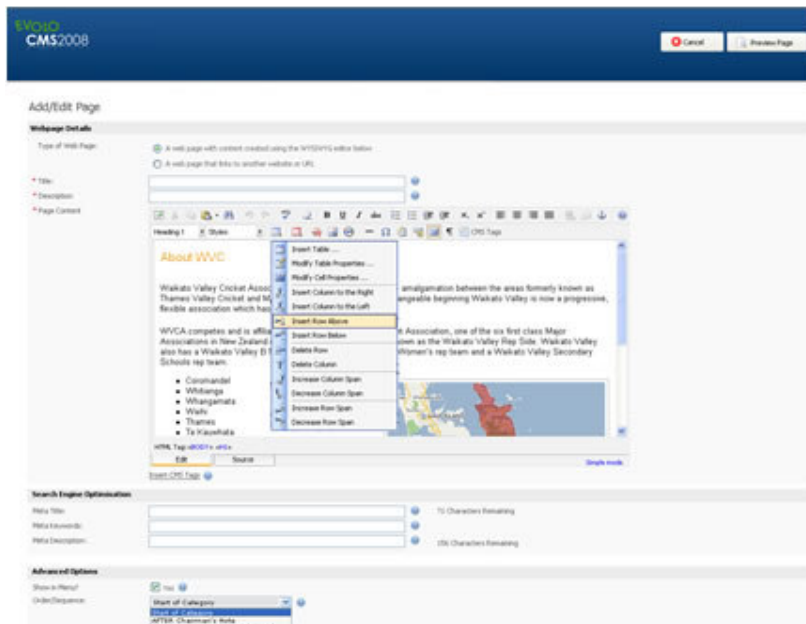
EVOLVO CMS2008

Cancel

Preview Page

Add/Edit Page

Webpage Details

Type of Web Page:

A web page with content created using the WYSIWYG editor below

A web page that links to another website or URL

* Title:

* Description:

* Page Content

Heading 1

Styles

CMS Tags

About WVC

Waikato Valley Cricket Assoc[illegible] amalgamation between the areas formerly known as Thames Valley Cricket and M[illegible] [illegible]ngeable beginning Waikato Valley is now a progressive, flexible association which has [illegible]

WVCA competes and is affilia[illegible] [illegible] Association, one of the six first class Major Associations in New Zealand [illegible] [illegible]own as the Waikato Valley Rep Side. Waikato Valley also has a Waikato Valley B T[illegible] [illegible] Women's rep team and a Waikato Valley Secondary Schools rep team:

- Coromandel
- Whitianga
- Whangamata
- Waihi
- Thames
- Te Kauwhata

Insert Table ...

Modify Table Properties ...

Modify Cell Properties ...

Insert Column to the Right

Insert Column to the Left

Insert Row Above

Insert Row Below

Delete Row

Delete Column

Increase Column Span

Decrease Column Span

Increase Row Span

Decrease Row Span

HTML Tag: <BODY> <H1>

Edit

Source

Simple mode

Insert CMS Tags

Search Engine Optimisation

Meta Title:

71 Characters Remaining

Meta Keywords:

Meta Description:

156 Characters Remaining

Advanced Options

Show in Menu?

Yes

Order/Sequence:

Start of Category

Start of Category

AFTER: Chairman's Note